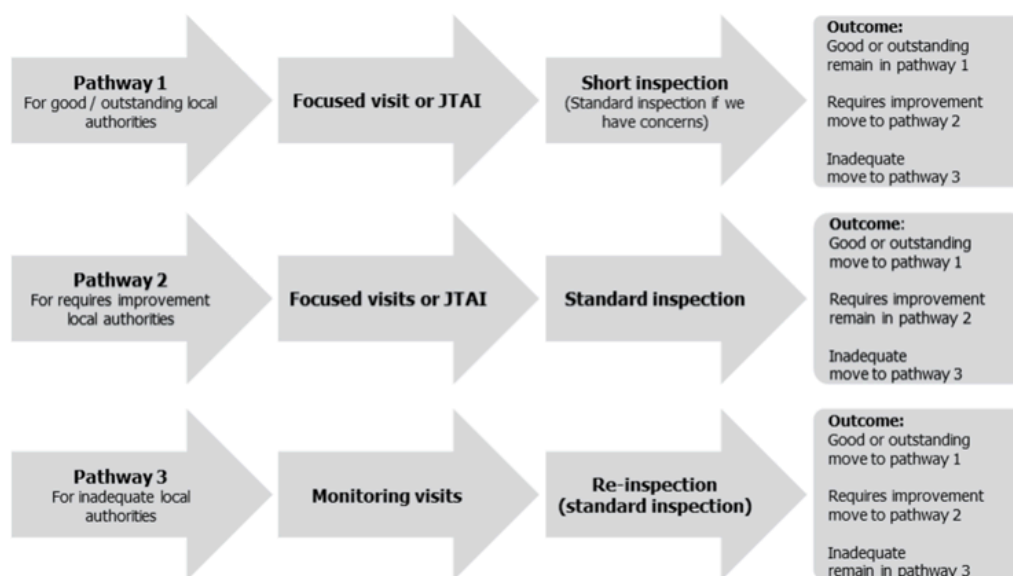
Pathway 1
For good / outstanding local authorities

Focused visit or JTAI

Short inspection
(Standard inspection if we have concerns)

Outcome:
Good or outstanding remain in pathway 1

Requires improvement move to pathway 2

Inadequate move to pathway 3

Pathway 2
For requires improvement local authorities

Focused visits or JTAI

Standard inspection

Outcome:
Good or outstanding move to pathway 1

Requires improvement remain in pathway 2

Inadequate move to pathway 3

Pathway 3
For inadequate local authorities

Monitoring visits

Re-inspection
(standard inspection)

Outcome:
Good or outstanding move to pathway 1

Requires improvement move to pathway 2

Inadequate remain in pathway 3